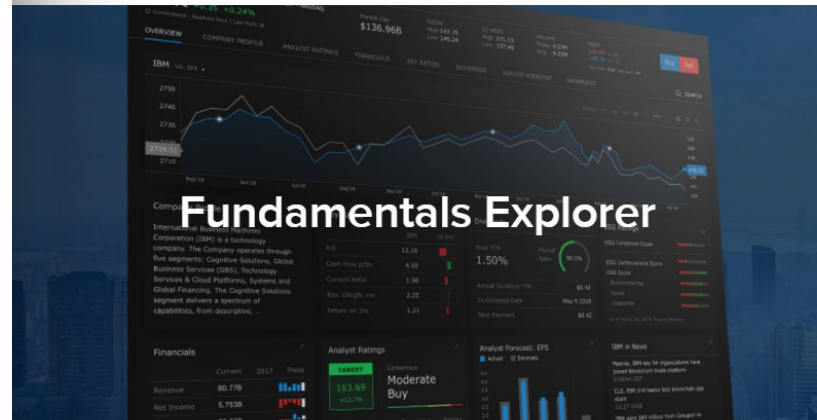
+0.35 +0.24%

Market Cap
$136.96B

OVERVIEW
COMPANY PROFILE
ANALYST RATINGS
FINANCIALS
KEY RATIOS
DIVIDENDS
ANALYST FORECAST
OWNERSHIP

Buy
Sell

IBM vs. SPX

SEARCH

2750
2740
2730
2716.51
2710

May '18
Jun '18
Jul '18
Aug '18
Sep '18

Fundamentals Explorer

Company

International Business Machines Corporation (IBM) is a technology company. The Company operates through five segments: Cognitive Solutions, Global Business Services (GBS), Technology Services & Cloud Platforms, Systems and Global Financing. The Cognitive Solutions segment delivers a spectrum of capabilities, from descriptive, ...

P/E 12.16
Cash Flow p/Sh 4.10
Current Ratio 1.36
Rev. Chngfy Fin 2.25
Return on Inv. 1.21

Div
1.50%
Annual Dividend TTM $5.42
Ex-Dividend Date May 5 2333
Next Payment $1.42

ESG Composite Score
ESG Controversies Score
ESG Score
Environmental
Social
Corporate

Financials
Current 2017 Trend
Revenue 80.77B
Net Income 5.753B

Analyst Ratings
TARGET
163.69
+12.7%
Consensus
Moderate Buy

Analyst Forecast: EPS
Actual
Estimate

IBM in News